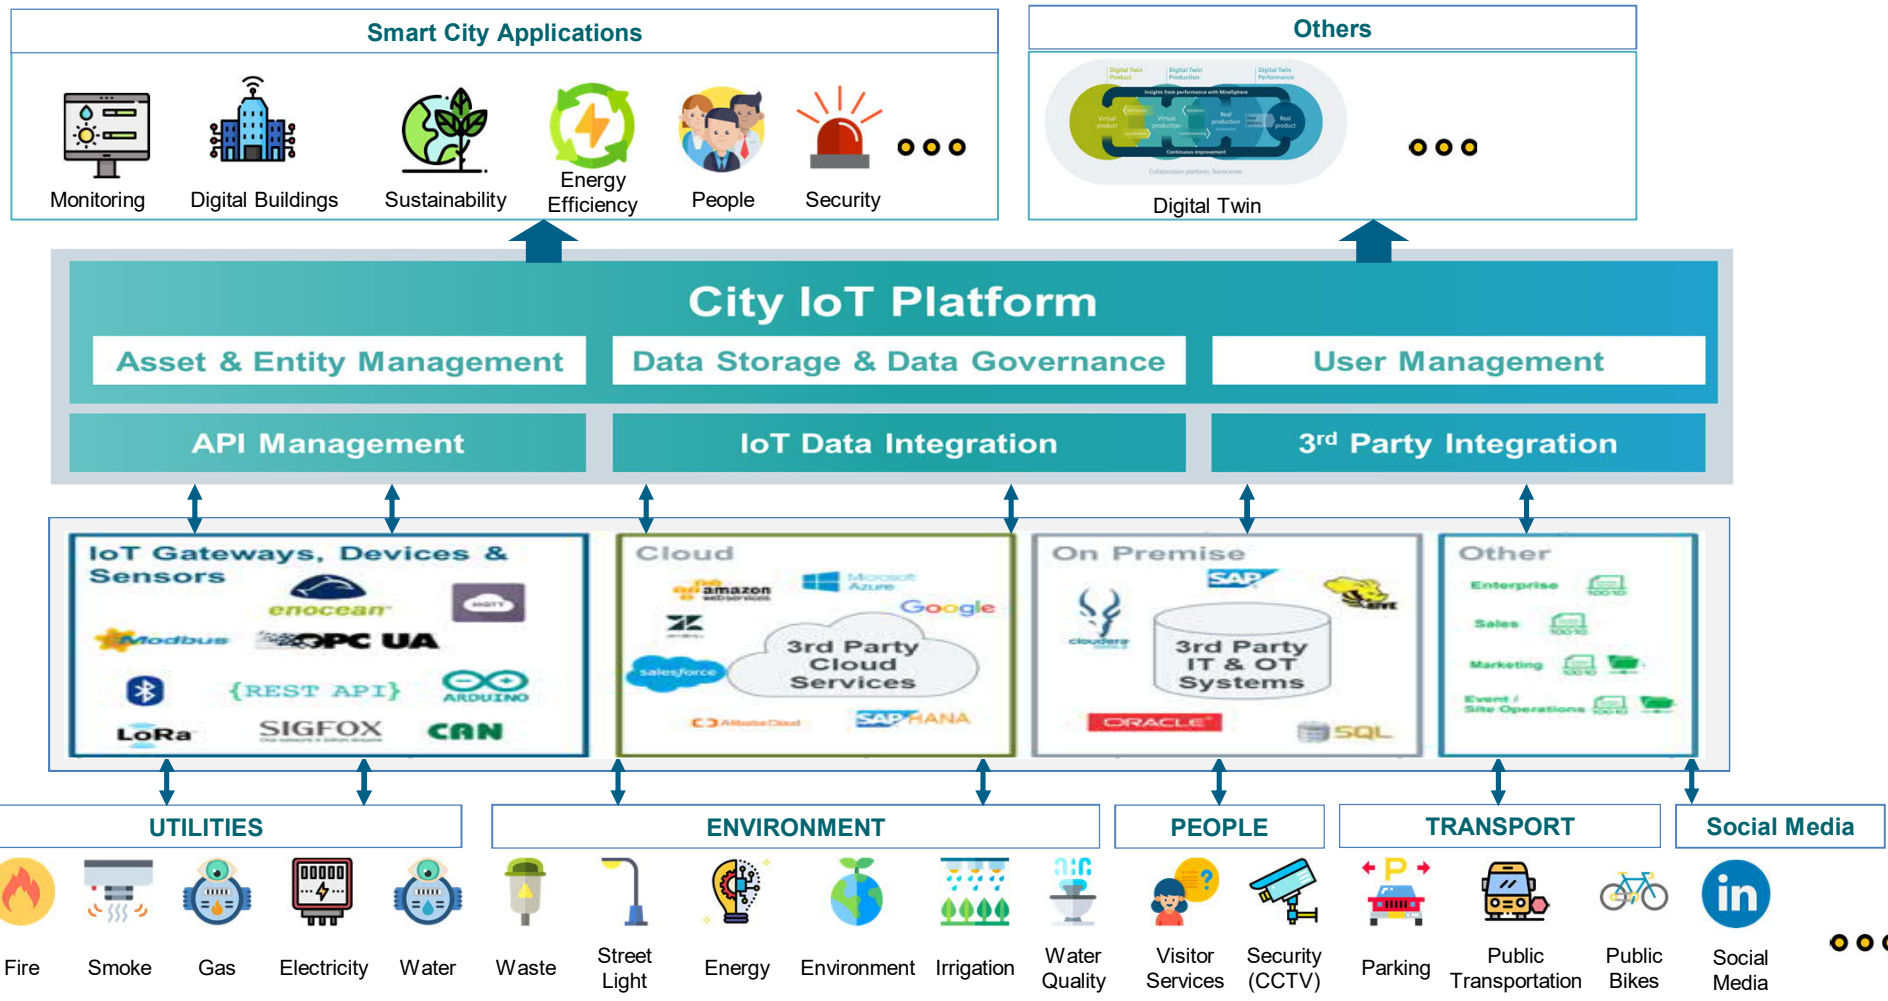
Smart City Applications

Monitoring
Digital Buildings
Sustainability
Energy Efficiency
People
Security

Others

Digital Twin

City IoT Platform

Asset & Entity Management
Data Storage & Data Governance
User Management

API Management
IoT Data Integration
3rd Party Integration

IoT Gateways, Devices & Sensors

enocean
MQTT
Modbus
OPC UA
{REST API}
ARDUINO
LoRa
SIGFOX
CAN

Cloud

amazon web services
Microsoft Azure
Google
salesforce
3rd Party Cloud Services
Alibaba Cloud
SAP HANA

On Premise

SAP
cloudera
3rd Party IT & OT Systems
HIVE
ORACLE
SQL

Other

Enterprise
Sales
Marketing
Event / Site Operations

UTILITIES

Fire
Smoke
Gas
Electricity
Water

ENVIRONMENT

Waste
Street Light
Energy
Environment
Irrigation
Water Quality

PEOPLE

Visitor Services
Security (CCTV)

TRANSPORT

Parking
Public Transportation
Public Bikes

Social Media

Social Media